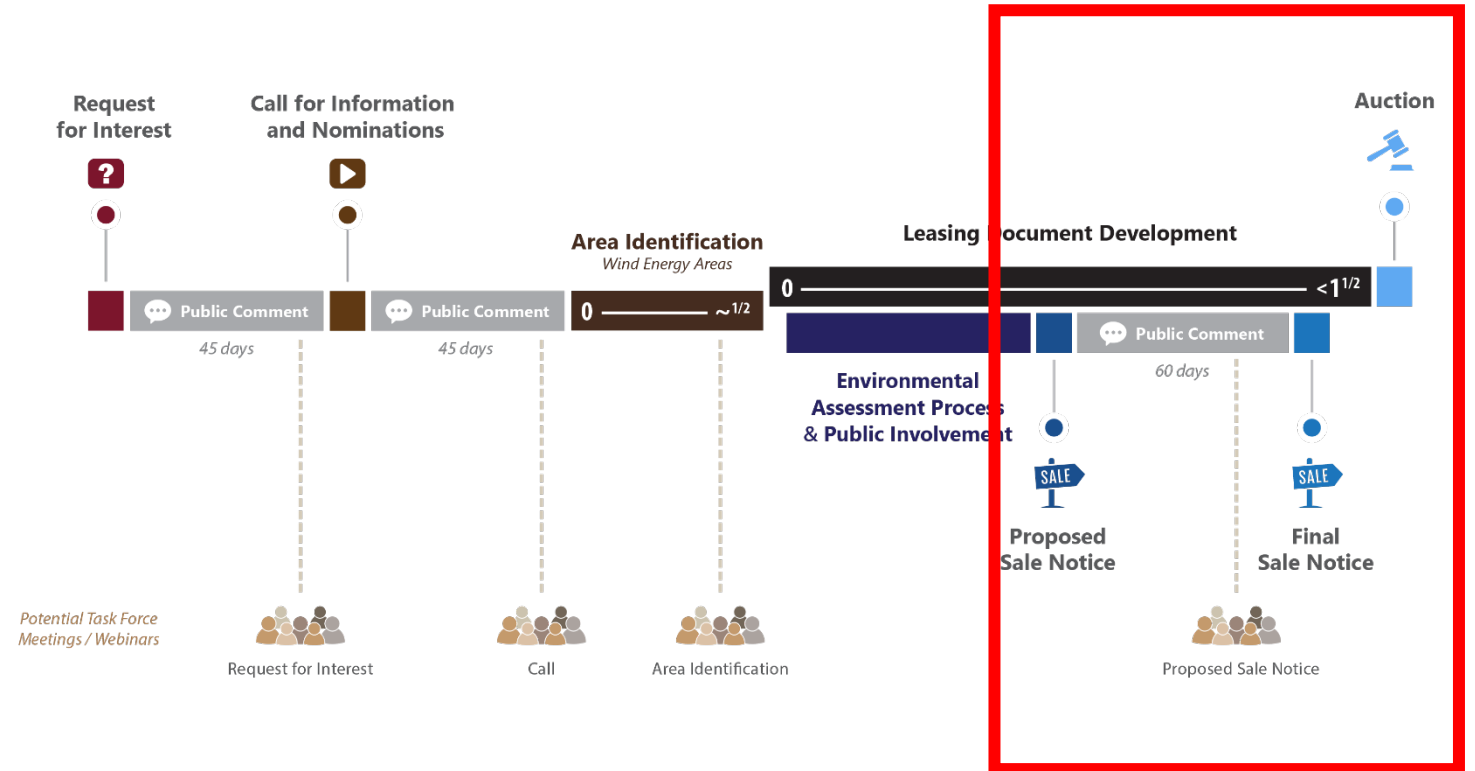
Request for Interest

Call for Information and Nominations

Public Comment

45 days

Public Comment

45 days

Area Identification
Wind Energy Areas

0 ~$^{1/2}$

Leasing Document Development

0 <1$^{1/2}$

Auction

Public Comment

60 days

Environmental Assessment Process & Public Involvement

SALE

Proposed Sale Notice

SALE

Final Sale Notice

Potential Task Force Meetings / Webinars

Request for Interest

Call

Area Identification

Proposed Sale Notice